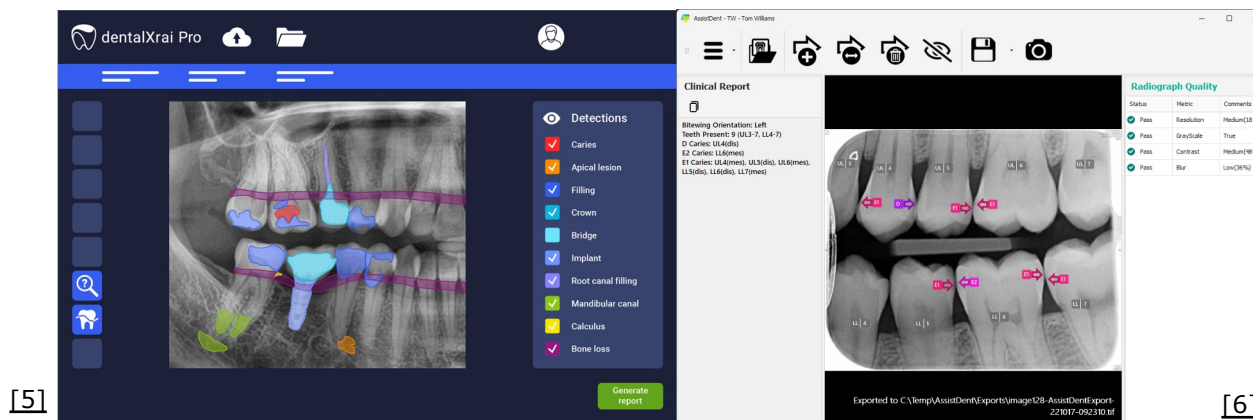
dentalXrai Pro

Detections
Caries
Apical lesion
Filling
Crown
Bridge
Implant
Root canal filling
Mandibular canal
Calculus
Bone loss

Generate report

[5]

AssistDent - TW - Tom Williams

Clinical Report

Bitewing Orientation: Left
Teeth Present: 9 (UL3-7, LL4-7)
D Caries: UL4(dis)
E2 Caries: LL6(mes)
E1 Caries: UL4(mes), UL5(dis), UL6(mes), LL5(dis), LL6(dis), LL7(mes)

UL 3 UL 4 UL 5 UL 6 UL 7
E1 D E1 E1
E1 E2 E1 E1
LL 4 LL 5 LL 6 LL 7

Exported to C:\Temp\AssistDent\Exports\image128-AssistDentExport-221017-092310.tif

Radiograph Quality

| Status | Metric | Comments |
|---|---|---|
| Pass | Resolution | Medium(18 |
| Pass | GrayScale | True |
| Pass | Contrast | Medium(48 |
| Pass | Blur | Low(36%) |

[6]